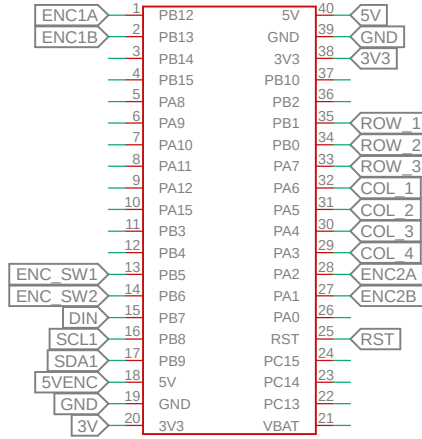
ENC1A 1 PB12
ENC1B 2 PB13
3 PB14
4 PB15
5 PA8
6 PA9
7 PA10
8 PA11
9 PA12
10 PA15
11 PB3
12 PB4
ENC_SW1 13 PB5
ENC_SW2 14 PB6
DIN 15 PB7
SCL1 16 PB8
SDA1 17 PB9
5VENC 18 5V
GND 19 GND
3V 20 3V3

5V 40 5V
GND 39 GND
3V3 38 3V3
37 PB10
36 PB2
ROW_1 35 PB1
ROW_2 34 PB0
ROW_3 33 PA7
COL_1 32 PA6
COL_2 31 PA5
COL_3 30 PA4
COL_4 29 PA3
ENC2A 28 PA2
ENC2B 27 PA1
26 PA0
RST 25 RST
24 PC15
23 PC14
22 PC13
21 VBAT